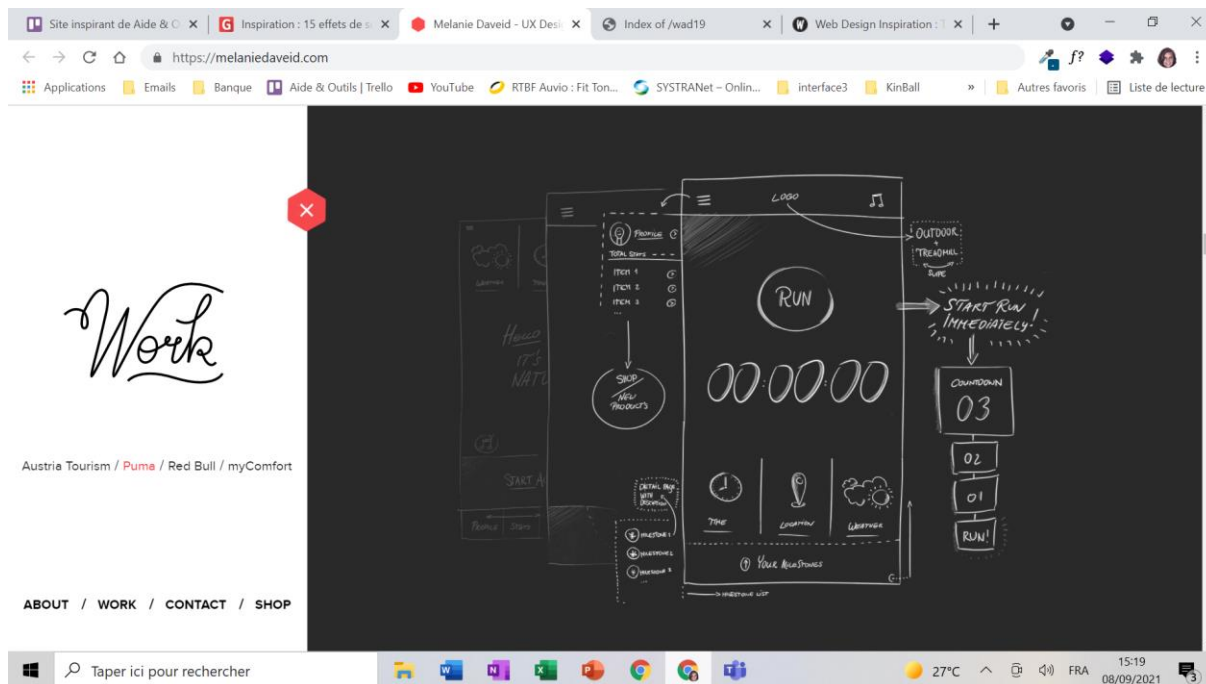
Site inspirant de Aide & O ×
Inspiration : 15 effets de s ×
Melanie Daveid - UX Desi ×
Index of /wad19 ×
Web Design Inspiration : ×
+

https://melaniedaveid.com

Applications Emails Banque Aide & Outils | Trello YouTube RTBF Auvio : Fit Ton... SYSTRANet – Onlin... interface3 KinBall » Autres favoris Liste de lecture

Work

Austria Tourism / Puma / Red Bull / myComfort

ABOUT / WORK / CONTACT / SHOP

LOGO
PROFILE
TOTAL STATS
ITEM 1
ITEM 2
ITEM 3
SHOP NEW PRODUCTS
HELLO IT'S NATU
START A
OUTDOOR TREADMILL
SWIPE
RUN
START RUN IMMEDIATELY
00:00:00
COUNTDOWN
03
02
01
RUN!
TIME
LOCATION
WEATHER
DETAIL PAGE WITH DESCRIPTION
YOUR MILESTONES
MILESTONE LIST

Taper ici pour rechercher
27°C FRA 15:19 08/09/2021